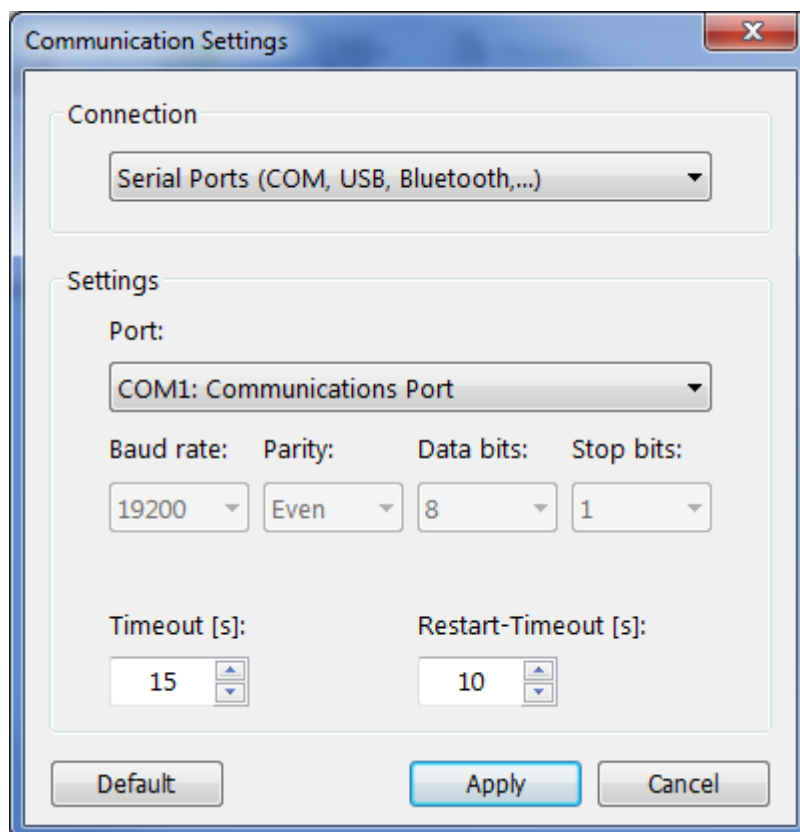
Communication Settings

x

Connection

Serial Ports (COM, USB, Bluetooth,...)

Settings

Port:

COM1: Communications Port

Baud rate: Parity: Data bits: Stop bits:

19200 Even 8 1

Timeout [s]: Restart-Timeout [s]:

15 10

Default Apply Cancel